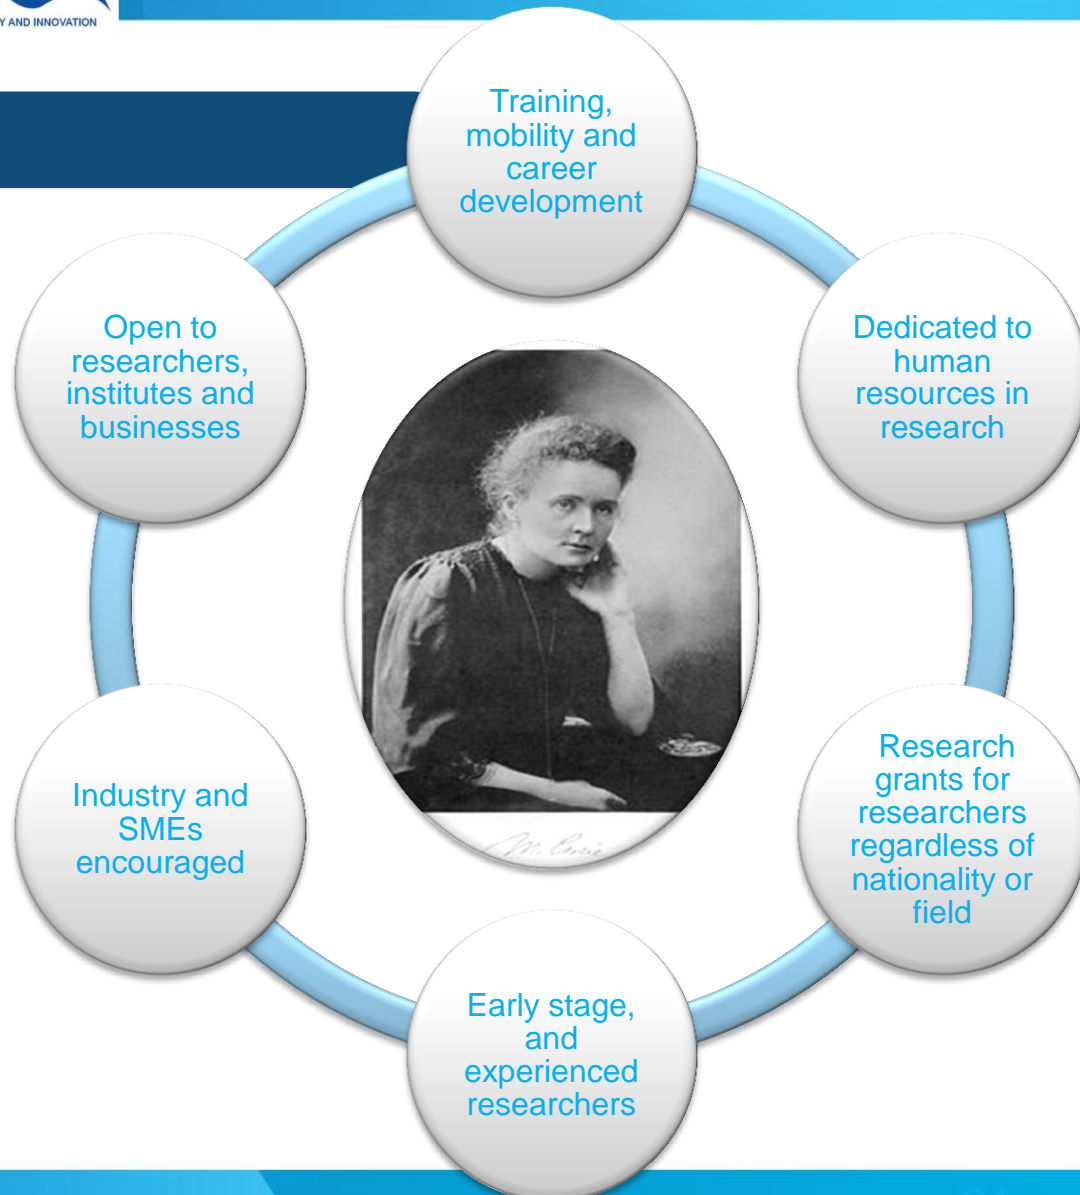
Y AND INNOVATION

Training, mobility and career development

Dedicated to human resources in research

Research grants for researchers regardless of nationality or field

Early stage, and experienced researchers

Industry and SMEs encouraged

Open to researchers, institutes and businesses

M. Curie